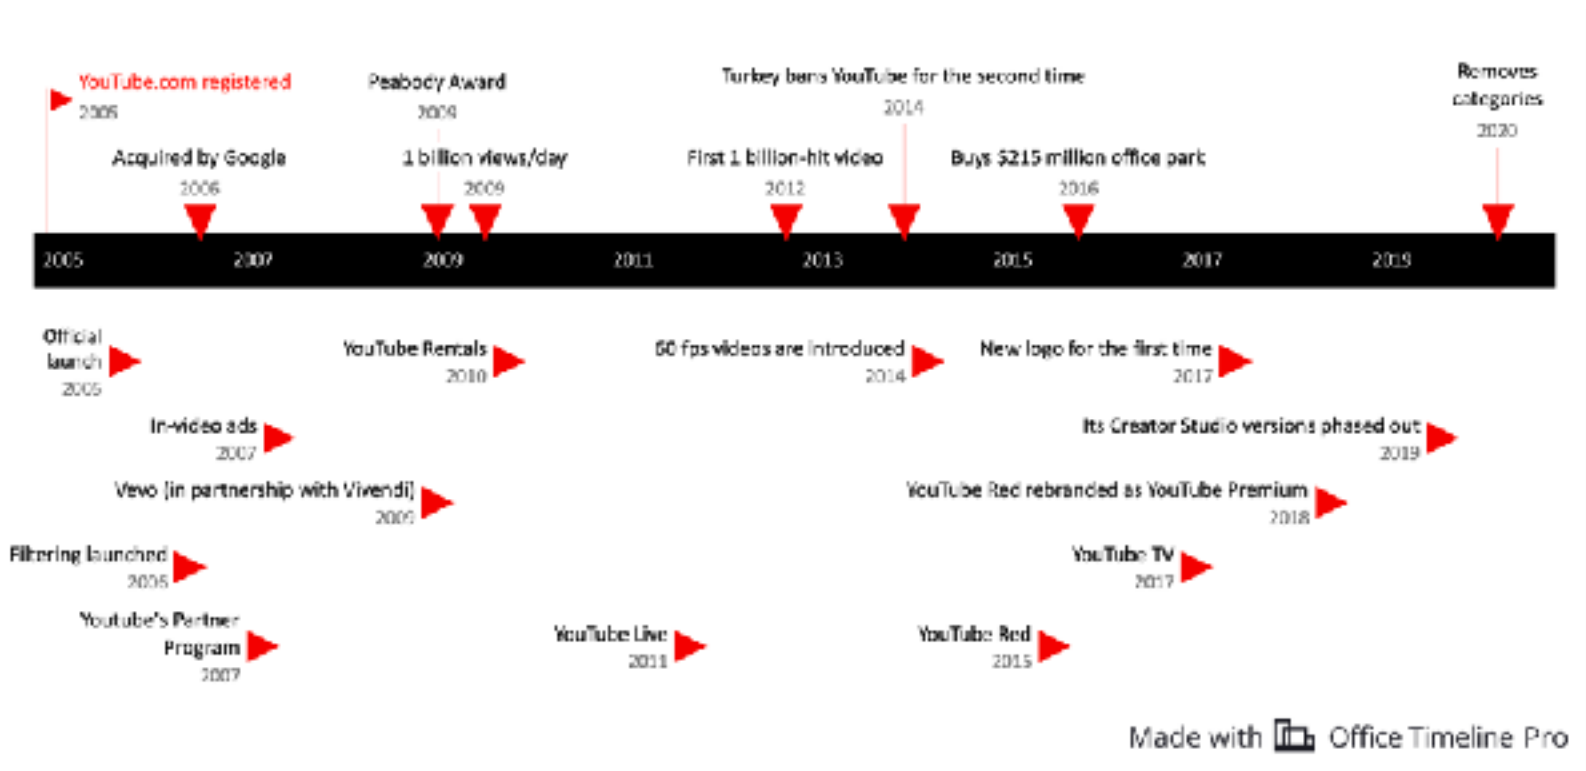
YouTube.com registered
2005

Peabody Award
2009

Turkey bans YouTube for the second time
2014

Removes categories
2020

Acquired by Google
2006

1 billion views/day
2009

First 1 billion-hit video
2012

Buys $215 million office park
2016

2005 2007 2009 2011 2013 2015 2017 2019

Official launch
2005

YouTube Rentals
2010

60 fps videos are introduced
2014

New logo for the first time
2017

In-video ads
2007

Its Creator Studio versions phased out
2019

Vevo (in partnership with Vivendi)
2009

YouTube Red rebranded as YouTube Premium
2018

Filtering launched
2005

YouTube TV
2017

Youtube's Partner Program
2007

YouTube Live
2011

YouTube Red
2015

Made with Office Timeline Pro